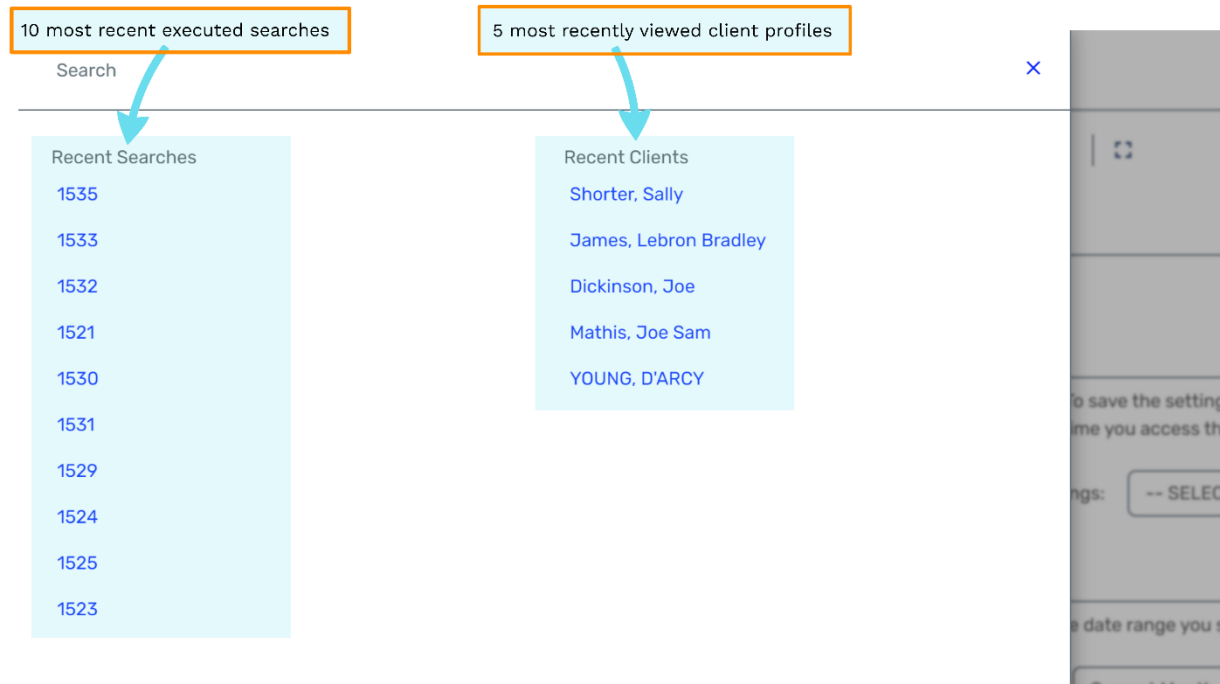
10 most recent executed searches

5 most recently viewed client profiles

Search

×

Recent Searches
1535
1533
1532
1521
1530
1531
1529
1524
1525
1523

Recent Clients
Shorter, Sally
James, Lebron Bradley
Dickinson, Joe
Mathis, Joe Sam
YOUNG, D'ARCY

o save the setting
ime you access th

ngs: -- SELEC

e date range you s